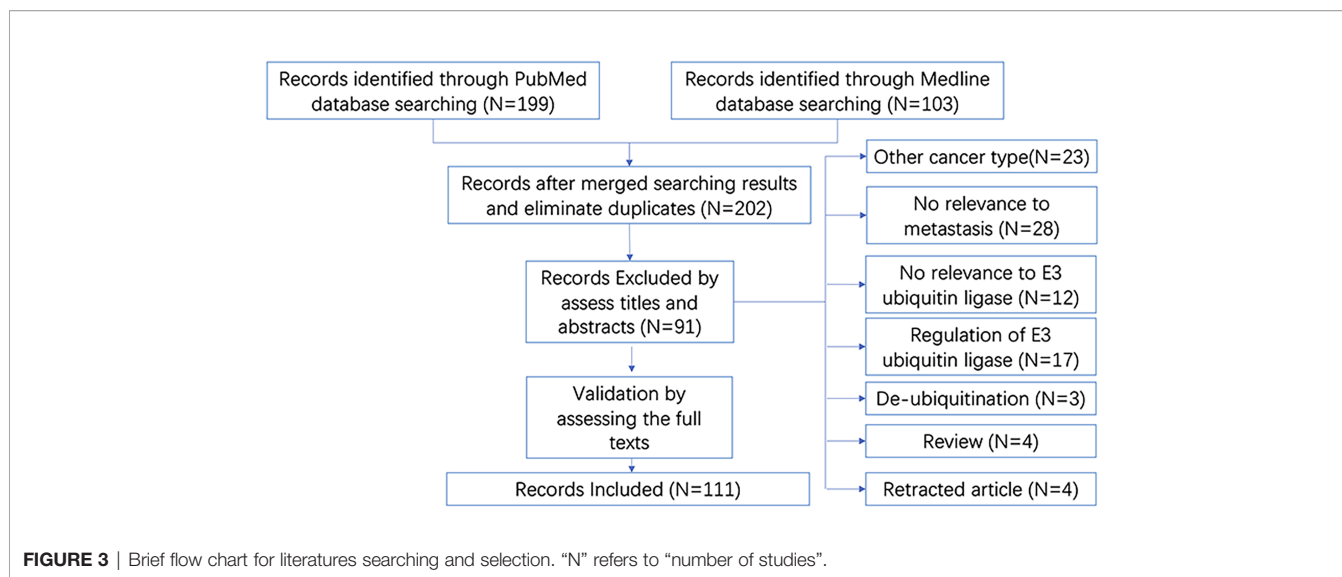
Records identified through PubMed database searching (N=199)

Records identified through Medline database searching (N=103)

Records after merged searching results and eliminate duplicates (N=202)

Records Excluded by assess titles and abstracts (N=91)

Validation by assessing the full texts

Records Included (N=111)

Other cancer type(N=23)

No relevance to metastasis (N=28)

No relevance to E3 ubiquitin ligase (N=12)

Regulation of E3 ubiquitin ligase (N=17)

De-ubiquitination (N=3)

Review (N=4)

Retracted article (N=4)

**FIGURE 3** | Brief flow chart for literatures searching and selection. “N” refers to “number of studies”.